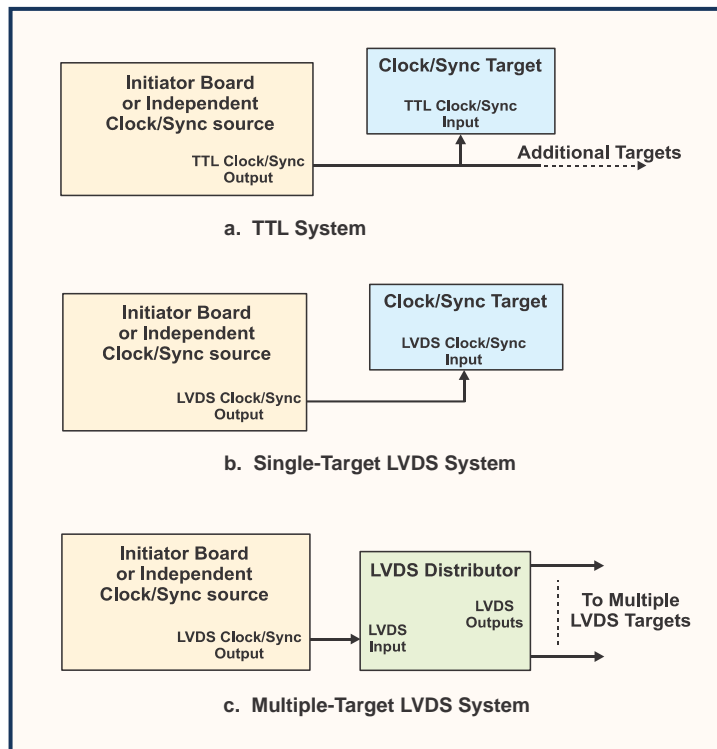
Initiator Board or Independent Clock/Sync source

TTL Clock/Sync Output

Clock/Sync Target

TTL Clock/Sync Input

Additional Targets

a. TTL System

Initiator Board or Independent Clock/Sync source

LVDS Clock/Sync Output

Clock/Sync Target

LVDS Clock/Sync Input

b. Single-Target LVDS System

Initiator Board or Independent Clock/Sync source

LVDS Clock/Sync Output

LVDS Distributor

LVDS Input

LVDS Outputs

To Multiple LVDS Targets

c. Multiple-Target LVDS System